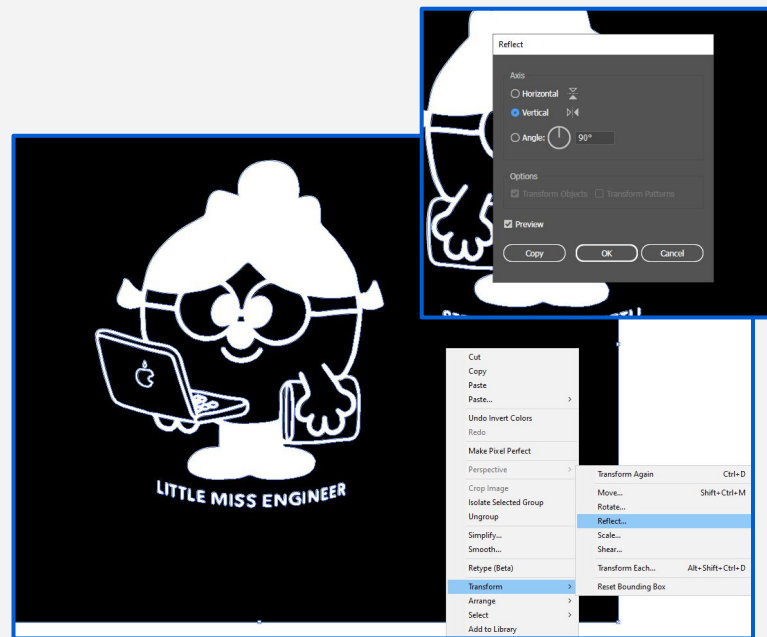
Reflect

Axis
Horizontal
Vertical
Angle: 90°

Options
Transform Objects
Transform Patterns

Preview

Copy
OK
Cancel

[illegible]

LITTLE MISS ENGINEER

Cut
Copy
Paste
Paste...
Undo Invert Colors
Redo
Make Pixel Perfect
Perspective
Crop Image
Isolate Selected Group
Ungroup
Simplify...
Smooth...
Retype (Beta)
Transform
Arrange
Select
Add to Library

Transform Again Ctrl+D
Move... Shift+Ctrl+M
Rotate...
Reflect...
Scale...
Shear...
Transform Each... Alt+Shift+Ctrl+D
Reset Bounding Box